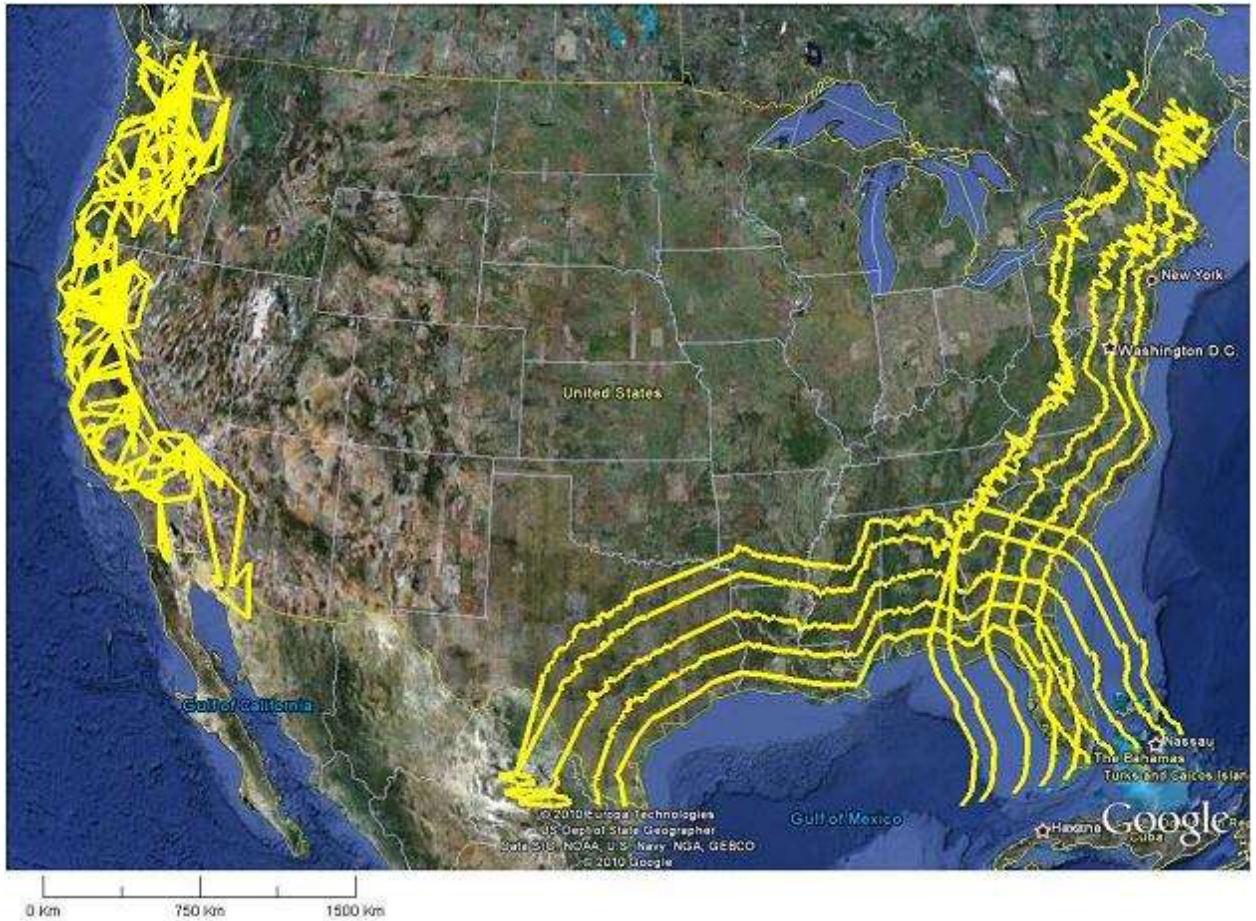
New York
Washington D.C.
United States
Gulf of California
Gulf of Mexico
Nassau
The Bahamas
Turks and Caicos Islan
Havana
Cuba
© 2010 Europa Technologies
US Dept of State Geographer
Data SIO, NOAA, U.S. Navy, NGA, GEBCO
© 2010 Google
Google
0 Km
750 Km
1500 Km